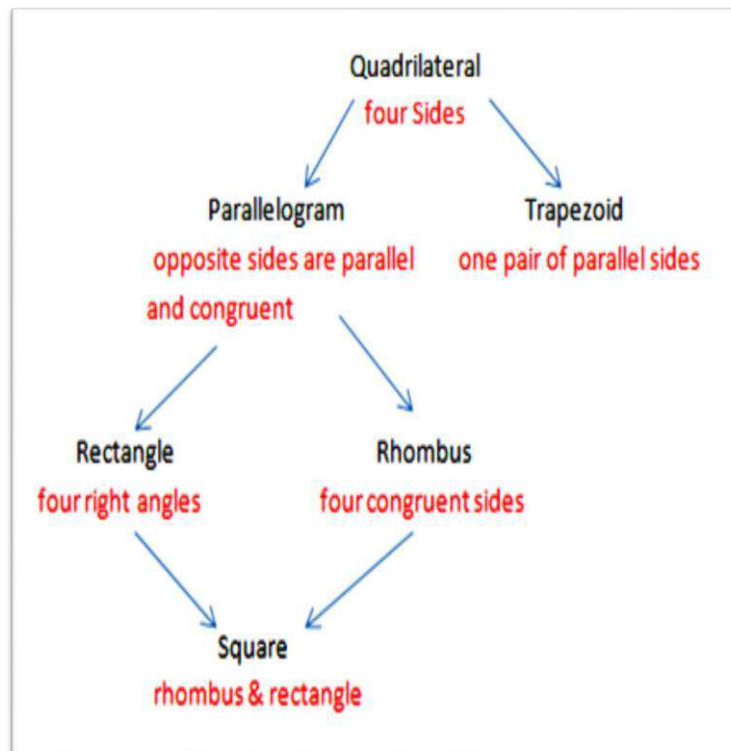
Quadrilateral
four Sides

Parallelogram
opposite sides are parallel and congruent

Trapezoid
one pair of parallel sides

Rectangle
four right angles

Rhombus
four congruent sides

Square
rhombus & rectangle